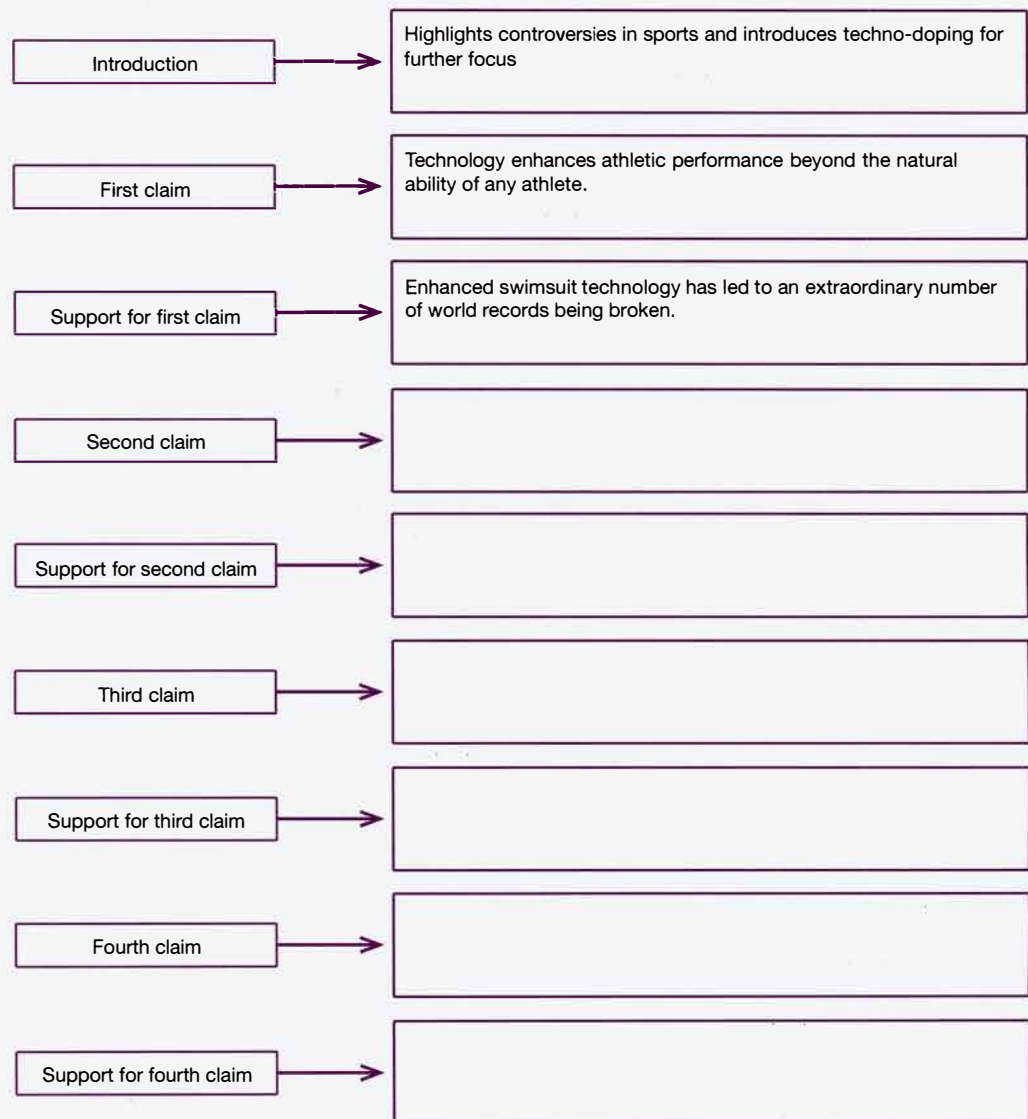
Introduction

Highlights controversies in sports and introduces techno-doping for further focus

First claim

Technology enhances athletic performance beyond the natural ability of any athlete.

Support for first claim

Enhanced swimsuit technology has led to an extraordinary number of world records being broken.

Second claim

Support for second claim

Third claim

Support for third claim

Fourth claim

Support for fourth claim